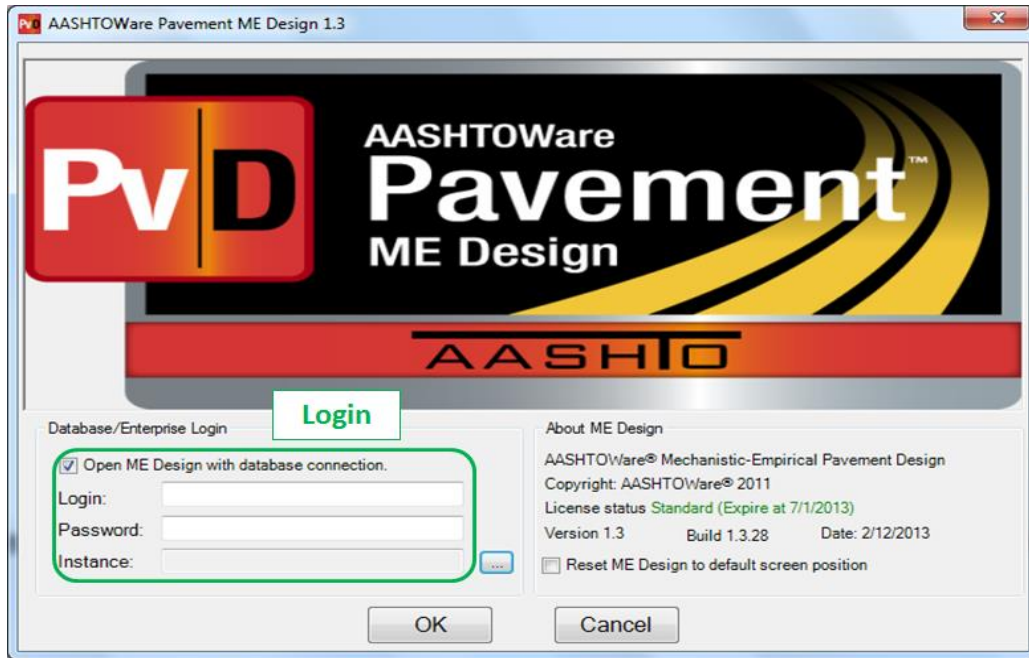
PvD AASHTOWare Pavement ME Design 1.3

PvD

AASHTOWare
Pavement™
ME Design

AASHTO

Login

Database/Enterprise Login

Open ME Design with database connection.

Login:

Password:

Instance:

...

About ME Design

AASHTOWare® Mechanistic-Empirical Pavement Design

Copyright: AASHTOWare® 2011

License status Standard (Expire at 7/1/2013)

Version 1.3 Build 1.3.28 Date: 2/12/2013

Reset ME Design to default screen position

OK

Cancel